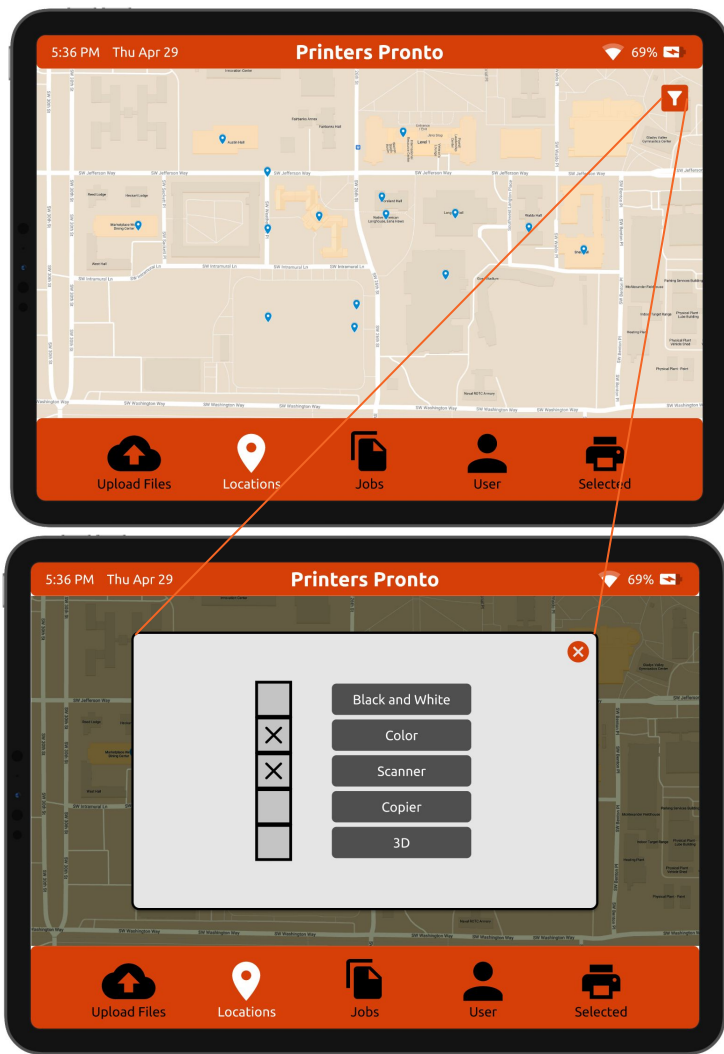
5:36 PM Thu Apr 29

Printers Pronto

69%

SW Jefferson Way

SW Jefferson Way

SW Jefferson Way

SW Intramural Ln

SW Intramural Ln

SW Washington Way

SW Washington Way

SW Washington Way

Upload Files

Locations

Jobs

User

Selected

5:36 PM Thu Apr 29

Printers Pronto

69%

Black and White

Color

Scanner

Copier

3D

Upload Files

Locations

Jobs

User

Selected